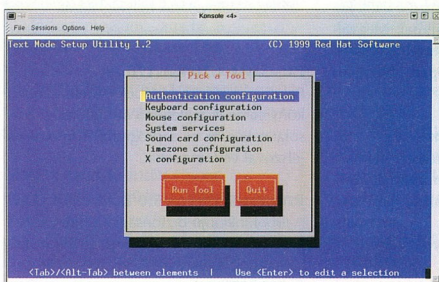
Konsole <4>

File Sessions Options Help

Text Mode Setup Utility 1.2 (C) 1999 Red Hat Software

Pick a Tool

Authentication configuration
Keyboard configuration
Mouse configuration
System services
Sound card configuration
Timezone configuration
X configuration

Run Tool Quit

<Tab>/<Alt-Tab> between elements | Use <Enter> to edit a selection